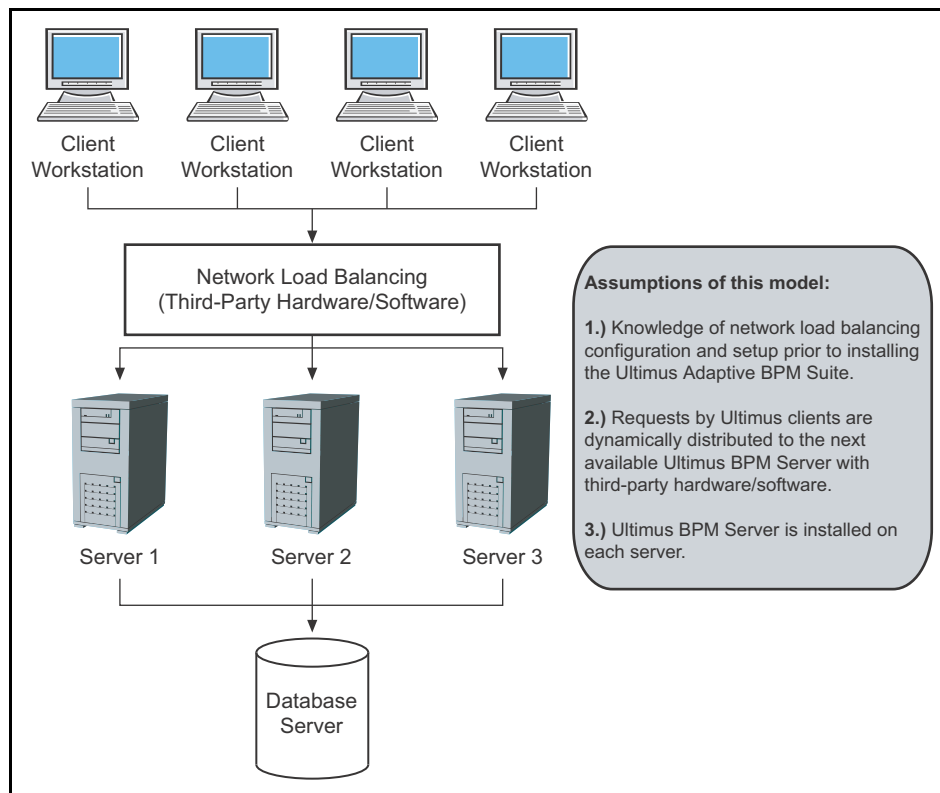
Client Workstation

Client Workstation

Client Workstation

Client Workstation

Network Load Balancing (Third-Party Hardware/Software)

Server 1

Server 2

Server 3

Database Server

**Assumptions of this model:**

**1.)** Knowledge of network load balancing configuration and setup prior to installing the Ultimus Adaptive BPM Suite.

**2.)** Requests by Ultimus clients are dynamically distributed to the next available Ultimus BPM Server with third-party hardware/software.

**3.)** Ultimus BPM Server is installed on each server.